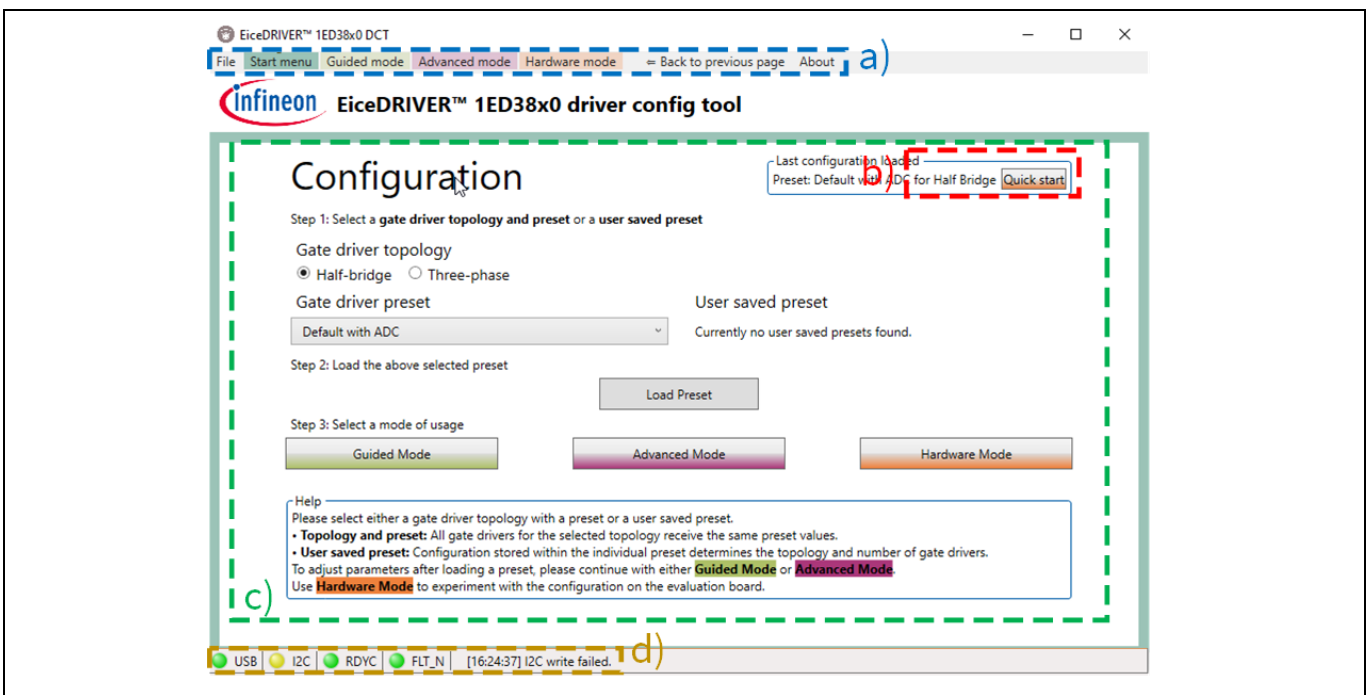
EiceDRIVER™ 1ED38x0 DCT

File Start menu Guided mode Advanced mode Hardware mode ⇐ Back to previous page About a)

infineon EiceDRIVER™ 1ED38x0 driver config tool

Configuration

Last configuration loaded
Preset: Default with ADC for Half Bridge Quick start b)

Step 1: Select a **gate driver topology and preset** or a **user saved preset**

Gate driver topology
Half-bridge Three-phase

Gate driver preset
Default with ADC

User saved preset
Currently no user saved presets found.

Step 2: Load the above selected preset

Load Preset

Step 3: Select a mode of usage

Guided Mode Advanced Mode Hardware Mode

Help
Please select either a gate driver topology with a preset or a user saved preset.
• **Topology and preset:** All gate drivers for the selected topology receive the same preset values.
• **User saved preset:** Configuration stored within the individual preset determines the topology and number of gate drivers.
To adjust parameters after loading a preset, please continue with either **Guided Mode** or **Advanced Mode**.
Use **Hardware Mode** to experiment with the configuration on the evaluation board.

c)

USB I2C RDYC FLT_N [16:24:37] I2C write failed. d)